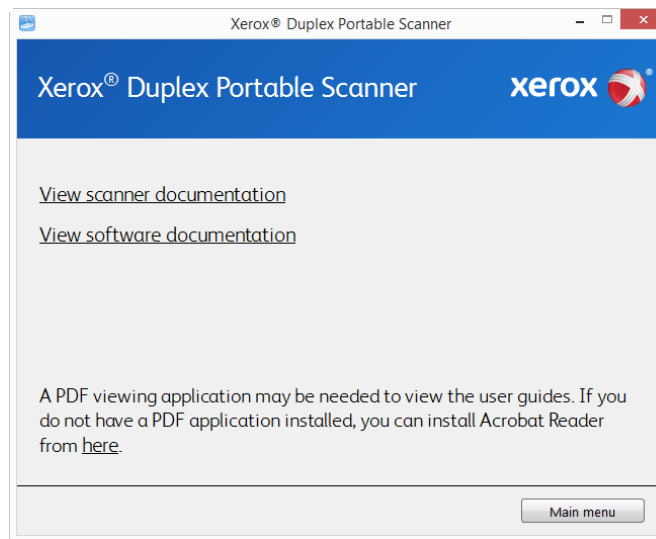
Xerox® Duplex Portable Scanner

Xerox® Duplex Portable Scanner

xerox

View scanner documentation

View software documentation

A PDF viewing application may be needed to view the user guides. If you do not have a PDF application installed, you can install Acrobat Reader from here.

Main menu